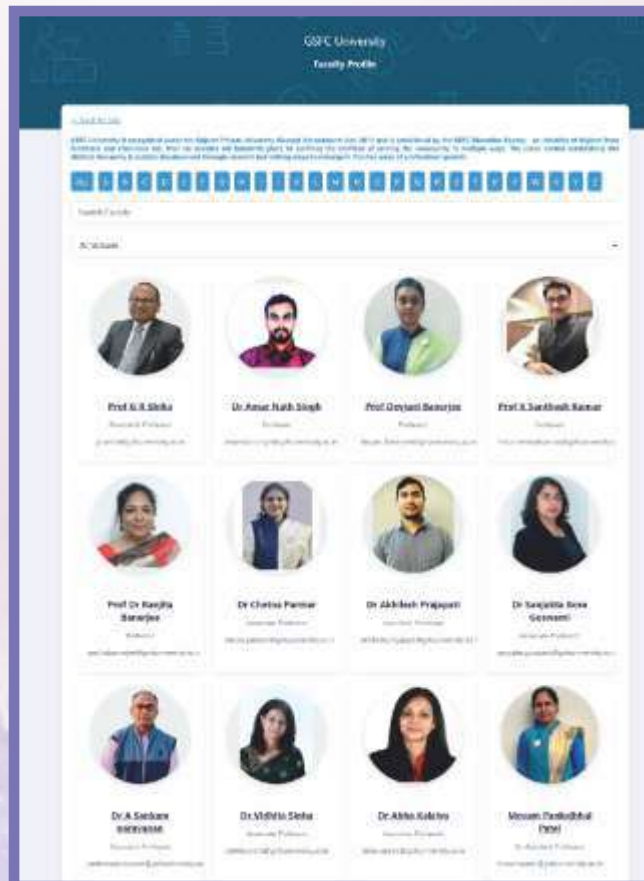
GSFC University
Faculty Profile

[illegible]

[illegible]

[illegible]

Search Faculty

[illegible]

Prof K R Sinha
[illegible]
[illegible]

Dr Amar Nath Singh
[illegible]
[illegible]

Prof Devjani Banerjee
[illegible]
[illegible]

Prof K Santhosh Kumar
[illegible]
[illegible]

Prof Dr Ranjita Banerjee
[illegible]
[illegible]

Dr Chetna Parmar
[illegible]
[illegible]

Dr Akhilesh Prajapati
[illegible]
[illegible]

Dr Sanjukta Bose Goswami
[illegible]
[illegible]

Dr A Sankara Narayanan
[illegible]
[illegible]

Dr Vidhita Sinha
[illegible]
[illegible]

Dr Abha Kalchia
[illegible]
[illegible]

Mosam Pankajbhai Patel
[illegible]
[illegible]